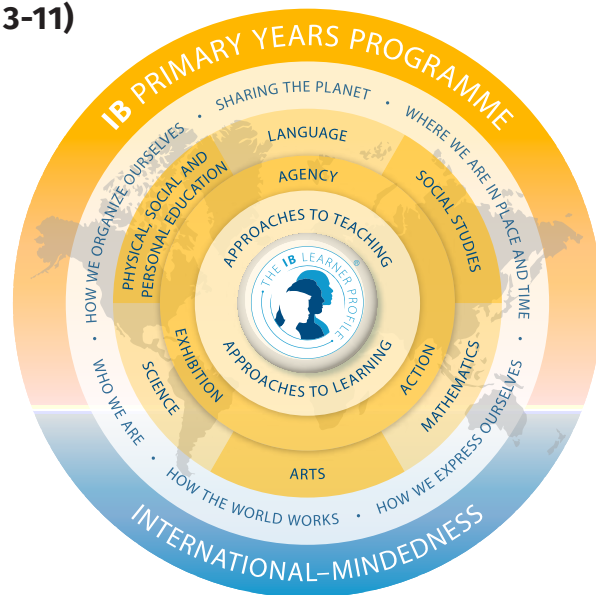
3-11)

IB PRIMARY YEARS PROGRAMME

SHARING THE PLANET • WHERE WE ARE IN PLACE AND TIME • HOW WE EXPRESS OURSELVES • HOW THE WORLD WORKS • WHO WE ARE • HOW WE ORGANIZE OURSELVES •

LANGUAGE

SOCIAL STUDIES

MATHEMATICS

ARTS

SCIENCE

PHYSICAL, SOCIAL AND PERSONAL EDUCATION

AGENCY

ACTION

EXHIBITION

APPROACHES TO TEACHING

APPROACHES TO LEARNING

THE IB LEARNER PROFILE

INTERNATIONAL–MINDEDNESS